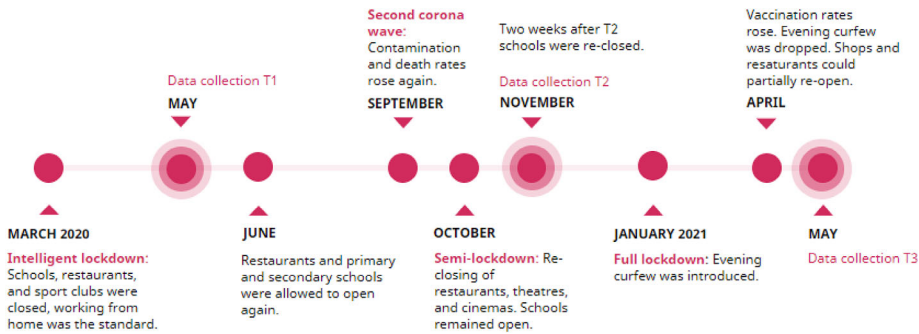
Data collection T1
MAY

Second corona wave: Contamination and death rates rose again.
SEPTEMBER

Two weeks after T2 schools were re-closed.

Data collection T2
NOVEMBER

Vaccination rates rose. Evening curfew was dropped. Shops and resaurants could partially re-open.
APRIL

MARCH 2020
Intelligent lockdown: Schools, restaurants, and sport clubs were closed, working from home was the standard.

JUNE
Restaurants and primary and secondary schools were allowed to open again.

OCTOBER
Semi-lockdown: Re-closing of restaurants, theatres, and cinemas. Schools remained open.

JANUARY 2021
Full lockdown: Evening curfew was introduced.

MAY
Data collection T3